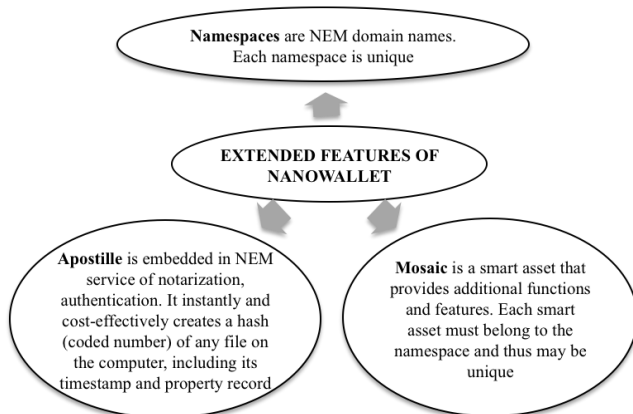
**Namespaces** are NEM domain names. Each namespace is unique

**EXTENDED FEATURES OF NANOWALLET**

**Apostille** is embedded in NEM service of notarization, authentication. It instantly and cost-effectively creates a hash (coded number) of any file on the computer, including its timestamp and property record

**Mosaic** is a smart asset that provides additional functions and features. Each smart asset must belong to the namespace and thus may be unique